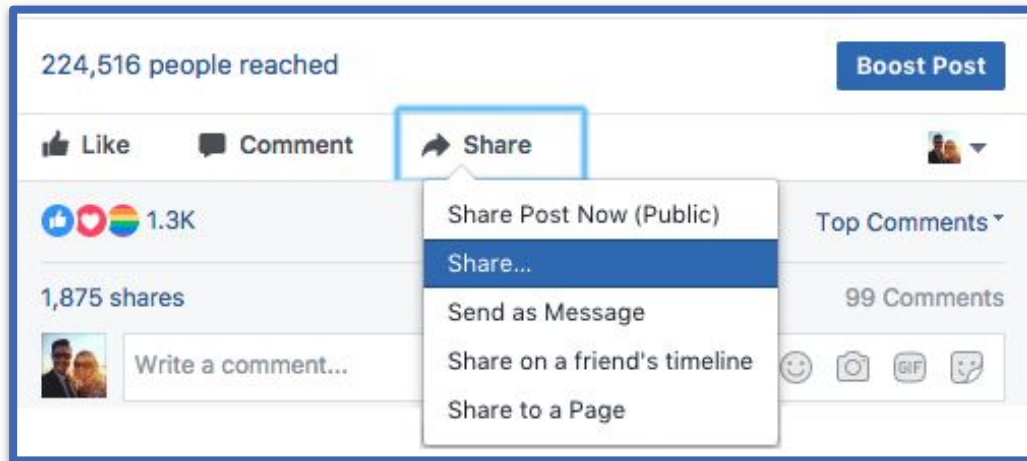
224,516 people reached

Boost Post

Like

Comment

Share

1.3K

Top Comments

Share Post Now (Public)

Share...

Send as Message

Share on a friend's timeline

Share to a Page

1,875 shares

99 Comments

Write a comment...

GIF